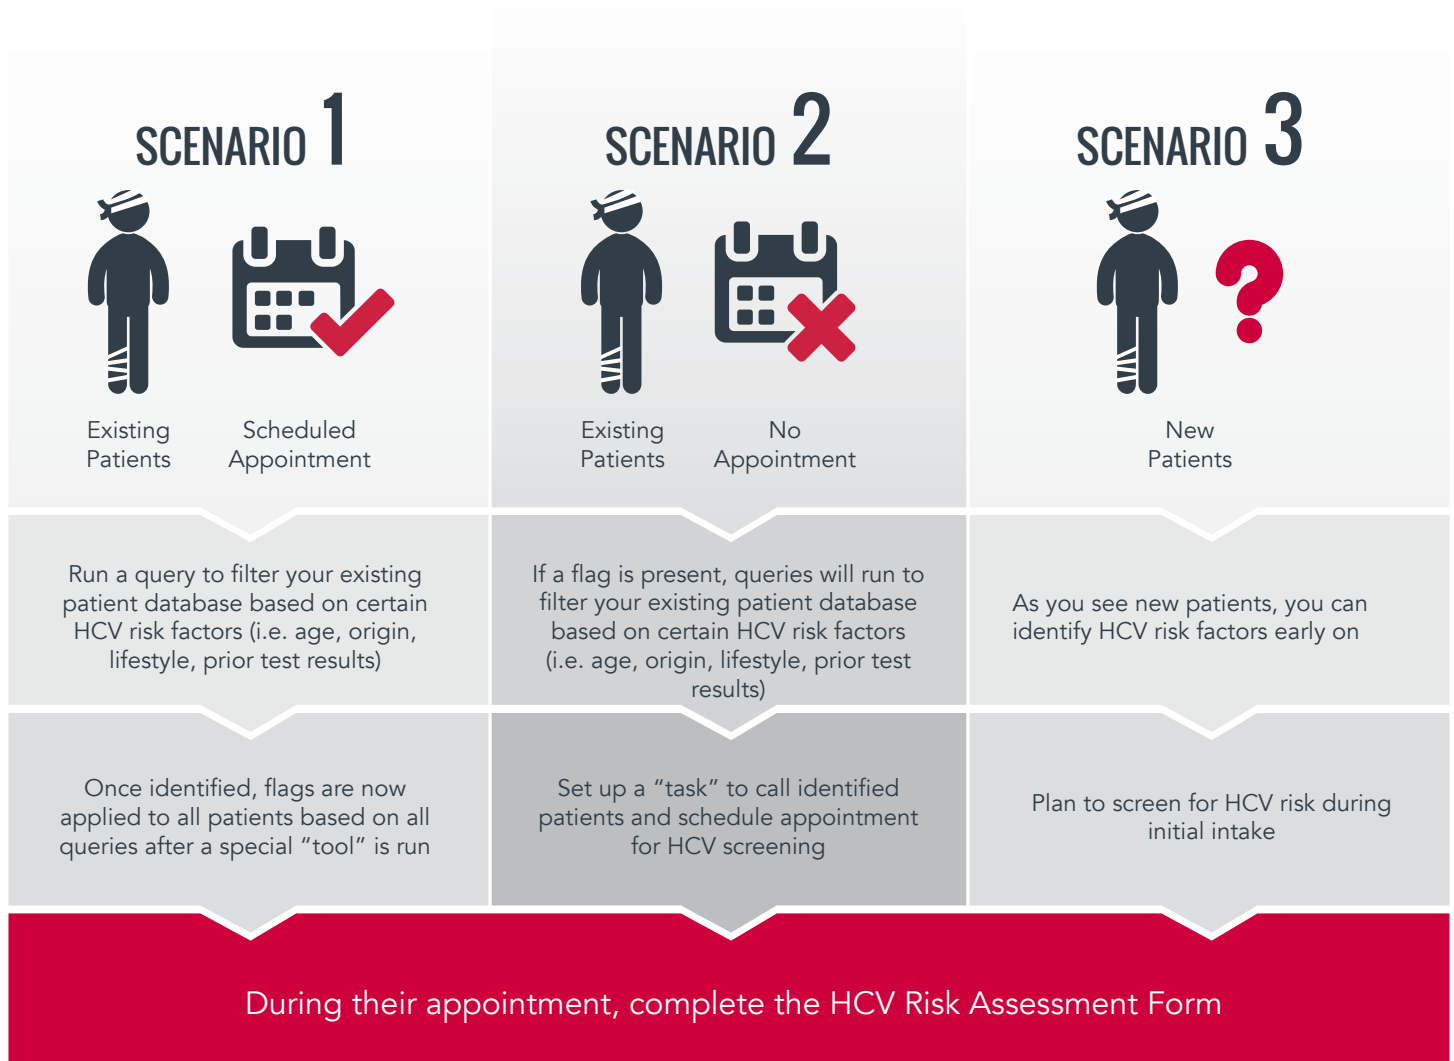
SCENARIO 1

Existing Patients

Scheduled Appointment

Run a query to filter your existing patient database based on certain HCV risk factors (i.e. age, origin, lifestyle, prior test results)

Once identified, flags are now applied to all patients based on all queries after a special "tool" is run

SCENARIO 2

Existing Patients

No Appointment

If a flag is present, queries will run to filter your existing patient database based on certain HCV risk factors (i.e. age, origin, lifestyle, prior test results)

Set up a "task" to call identified patients and schedule appointment for HCV screening

SCENARIO 3

New Patients

As you see new patients, you can identify HCV risk factors early on

Plan to screen for HCV risk during initial intake

During their appointment, complete the HCV Risk Assessment Form